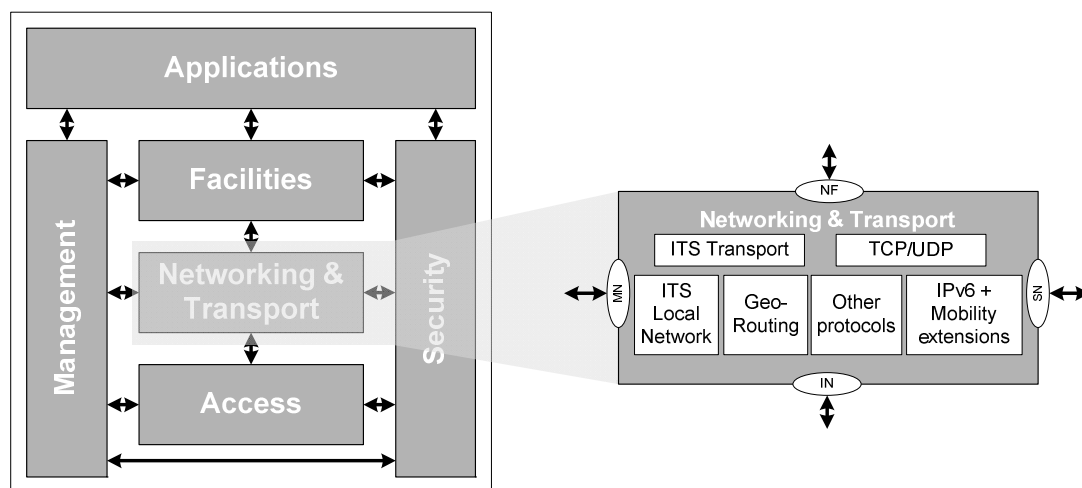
Applications

Management

Facilities

Networking & Transport

Access

Security

NF

Networking & Transport

ITS Transport

TCP/UDP

MN

ITS Local Network

Geo-Routing

Other protocols

IPv6 + Mobility extensions

SN

IN